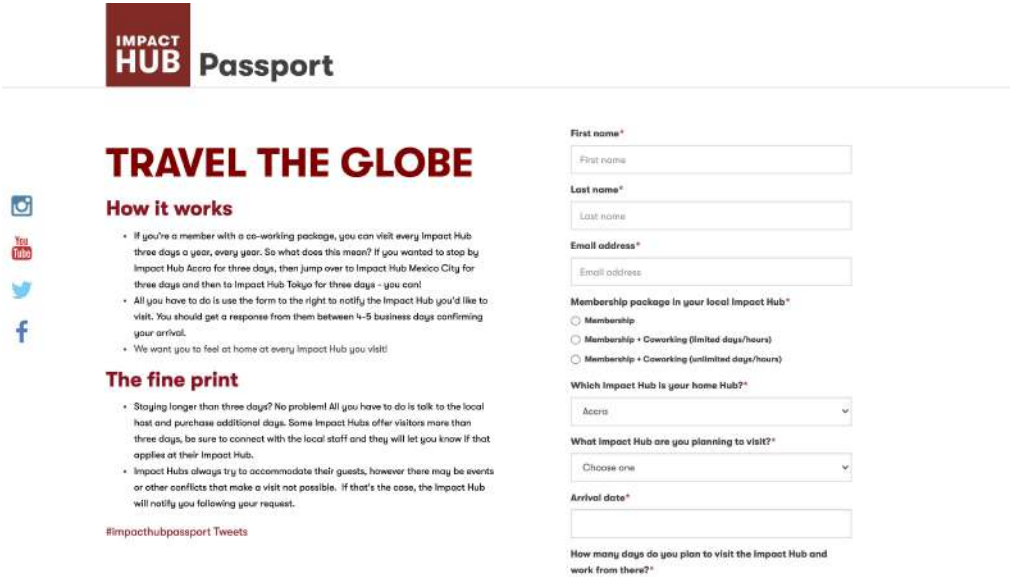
IMPACT HUB Passport

TRAVEL THE GLOBE

How it works

- If you're a member with a co-working package, you can visit every Impact Hub three days a year, every year. So what does this mean? If you wanted to stop by Impact Hub Accra for three days, then jump over to Impact Hub Mexico City for three days and then to Impact Hub Tokyo for three days - you can!
- All you have to do is use the form to the right to notify the Impact Hub you'd like to visit. You should get a response from them between 4-5 business days confirming your arrival.
- We want you to feel at home at every Impact Hub you visit!

The fine print

- Staying longer than three days? No problem! All you have to do is talk to the local host and purchase additional days. Some Impact Hubs offer visitors more than three days, be sure to connect with the local staff and they will let you know if that applies at their Impact Hub.
- Impact Hubs always try to accommodate their guests, however there may be events or other conflicts that make a visit not possible. If that's the case, the Impact Hub will notify you following your request.

#impacthubpassport Tweets

First name*
First name
Last name*
Last name
Email address*
Email address
Membership package in your local Impact Hub*
Membership
Membership + Coworking (limited days/hours)
Membership + Coworking (unlimited days/hours)
Which Impact Hub is your home Hub?*
Accra
What Impact Hub are you planning to visit?*
Choose one
Arrival date*
How many days do you plan to visit the Impact Hub and work from there?*